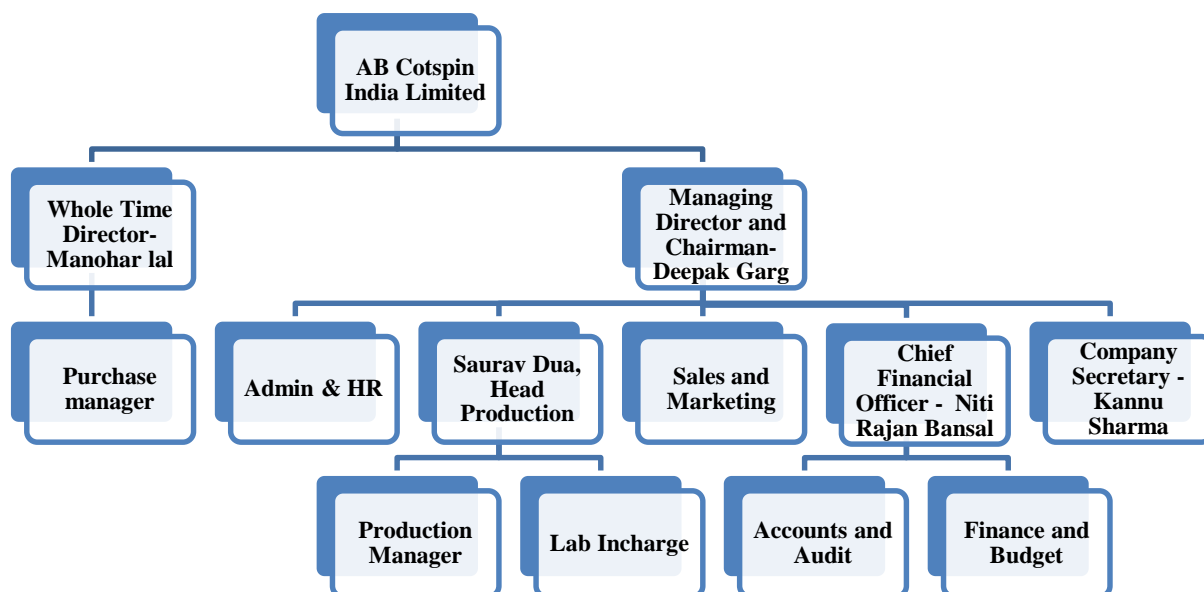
AB Cotspin India Limited

Whole Time Director- Manohar lal

Managing Director and Chairman- Deepak Garg

Purchase manager

Admin & HR

Saurav Dua, Head Production

Sales and Marketing

Chief Financial Officer - Niti Rajan Bansal

Company Secretary - Kannu Sharma

Production Manager

Lab Incharge

Accounts and Audit

Finance and Budget